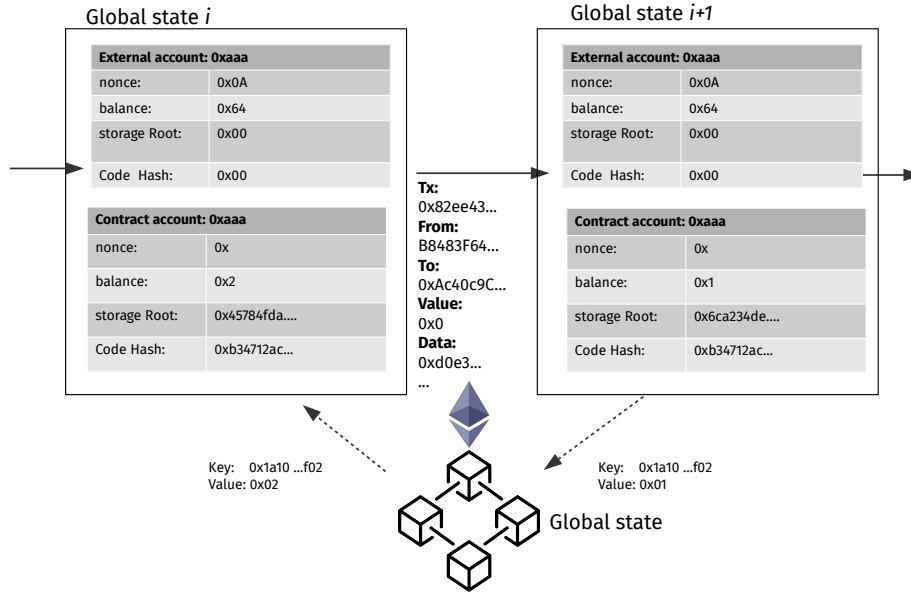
Global state *i*

| External account: 0xaaa | |
|---|---|
| nonce: | 0x0A |
| balance: | 0x64 |
| storage Root: | 0x00 |
| Code Hash: | 0x00 |

| Contract account: 0xaaa | |
|---|---|
| nonce: | 0x |
| balance: | 0x2 |
| storage Root: | 0x45784fda.... |
| Code Hash: | 0xb34712ac... |

Tx:
0x82ee43...
From:
B8483F64...
To:
0xAc40c9C...
Value:
0x0
Data:
0xd0e3...
...

Global state *i+1*

| External account: 0xaaa | |
|---|---|
| nonce: | 0x0A |
| balance: | 0x64 |
| storage Root: | 0x00 |
| Code Hash: | 0x00 |

| Contract account: 0xaaa | |
|---|---|
| nonce: | 0x |
| balance: | 0x1 |
| storage Root: | 0x6ca234de.... |
| Code Hash: | 0xb34712ac... |

Key: 0x1a10 ...f02
Value: 0x02

Key: 0x1a10 ...f02
Value: 0x01

Global state